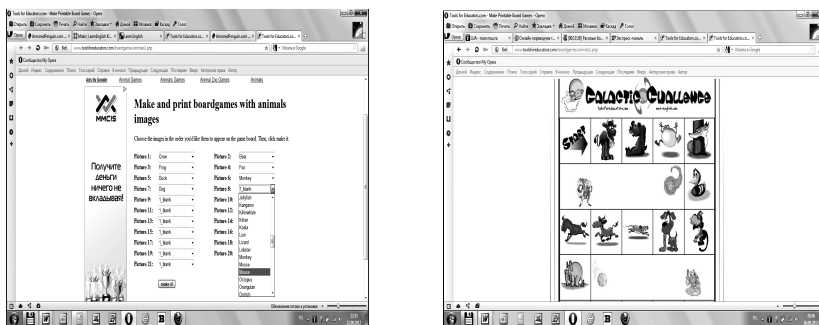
Make and print boardgames with animals images

Choose the images in the order you'd like them to appear on the game board. Then, click make it.

| | | | |
|---|---|---|---|
| Picture 1: | Crow | Picture 2: | Bear |
| Picture 3: | Frog | Picture 4: | Fox |
| Picture 5: | Duck | Picture 6: | Monkey |
| Picture 7: | Dog | Picture 8: | 1_blank |
| Picture 9: | 1_blank | Picture 10: | |
| Picture 11: | 1_blank | Picture 12: | |
| Picture 13: | 1_blank | Picture 14: | |
| Picture 15: | 1_blank | Picture 16: | |
| Picture 17: | 1_blank | Picture 18: | |
| Picture 19: | 1_blank | Picture 20: | |
| Picture 21: | 1_blank | | |

Jellyfish
Kangaroo
Killerwhale
Kitten
Koala
Lion
Lizard
Lobster
Monkey
Moose
Mouse
Octopus
Orangutan
Ostrich

make it

Получите деньги ничего не вкладывая!

MMCIS

Ads by Google
Animals Games
Animal Zoo Games
Animals

Conducted My Opera

Galactic Challenge

Start

Tools for Educators.com - Make Printable Board Games - Opera